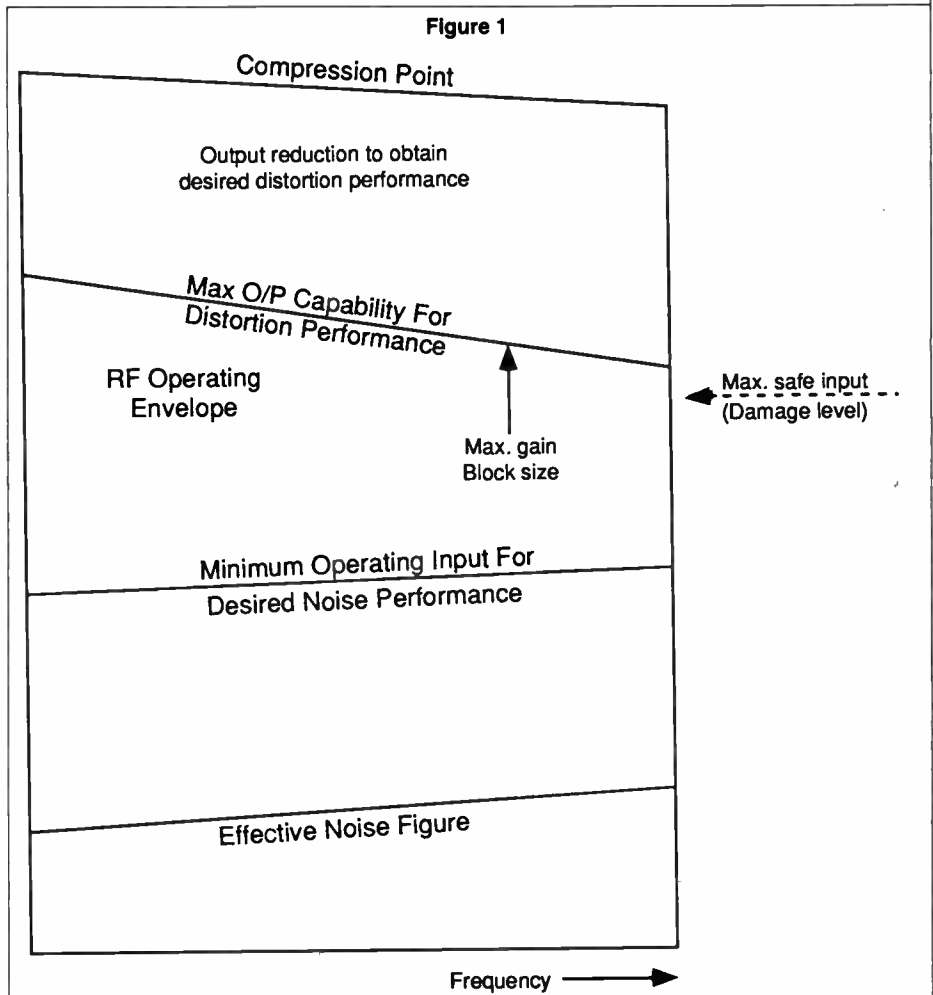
Figure 1

Compression Point

Output reduction to obtain desired distortion performance

Max O/P Capability For Distortion Performance

RF Operating Envelope

Max. gain Block size

Max. safe input (Damage level)

Minimum Operating Input For Desired Noise Performance

Effective Noise Figure

Frequency